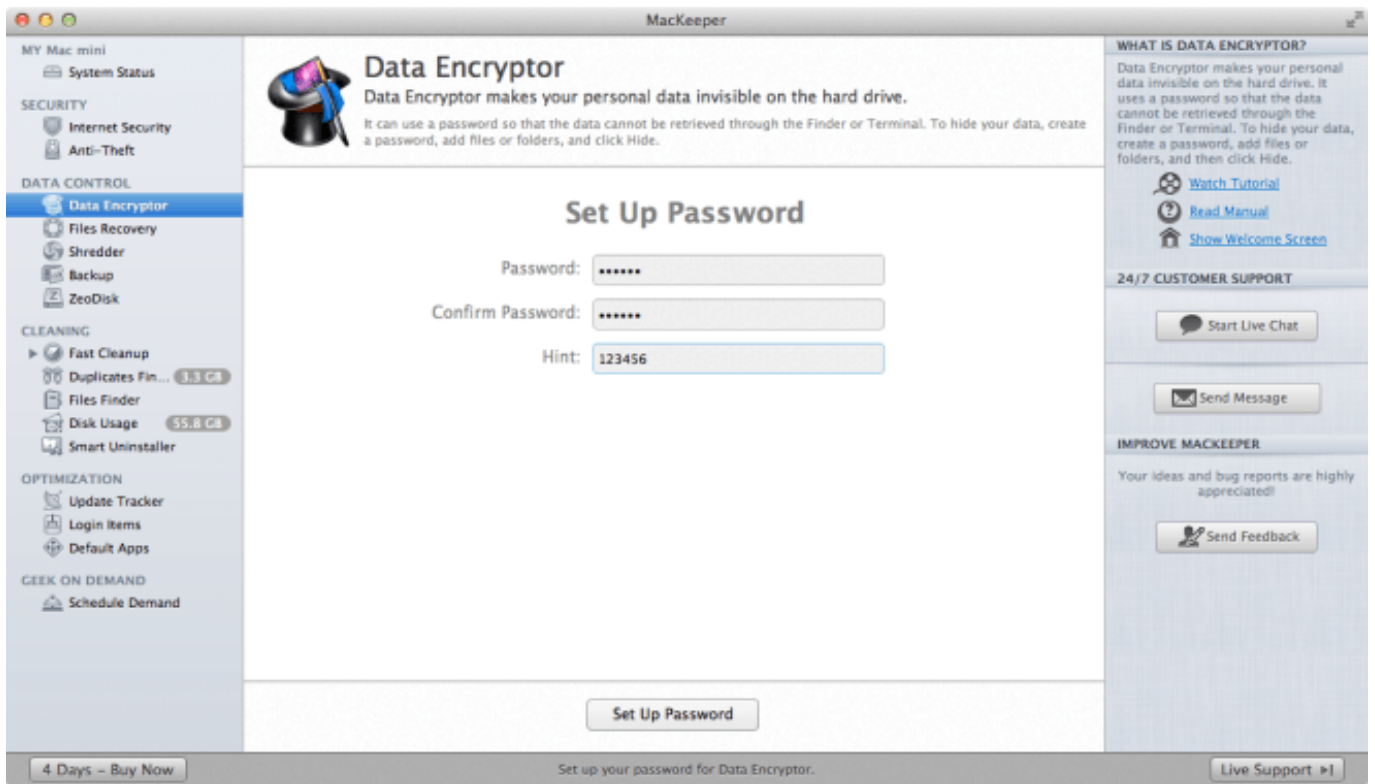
MacKeeper

MY Mac mini
System Status
SECURITY
Internet Security
Anti-Theft
DATA CONTROL
Data Encryptor
Files Recovery
Shredder
Backup
ZeoDisk
CLEANING
Fast Cleanup
Duplicates Fin... 3.3 GB
Files Finder
Disk Usage 55.8 GB
Smart Uninstaller
OPTIMIZATION
Update Tracker
Login Items
Default Apps
GEEK ON DEMAND
Schedule Demand

Data Encryptor
Data Encryptor makes your personal data invisible on the hard drive.
It can use a password so that the data cannot be retrieved through the Finder or Terminal. To hide your data, create a password, add files or folders, and click Hide.

Set Up Password
Password: ••••••
Confirm Password: ••••••
Hint: 123456

Set Up Password

WHAT IS DATA ENCRYPTOR?
Data Encryptor makes your personal data invisible on the hard drive. It uses a password so that the data cannot be retrieved through the Finder or Terminal. To hide your data, create a password, add files or folders, and then click Hide.
Watch Tutorial
Read Manual
Show Welcome Screen
24/7 CUSTOMER SUPPORT
Start Live Chat
Send Message
IMPROVE MACKEEPER
Your ideas and bug reports are highly appreciated!
Send Feedback

4 Days - Buy Now
Set up your password for Data Encryptor.
Live Support